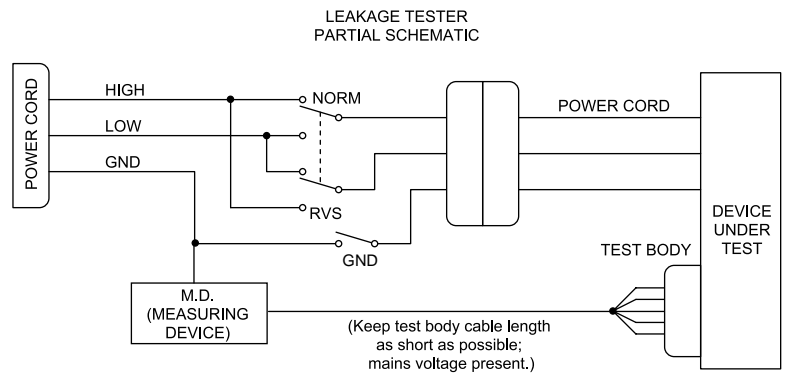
LEAKAGE TESTER
PARTIAL SCHEMATIC

POWER CORD

HIGH

LOW

GND

NORM

RVS

GND

POWER CORD

DEVICE UNDER TEST

TEST BODY

M.D. (MEASURING DEVICE)

(Keep test body cable length as short as possible; mains voltage present.)